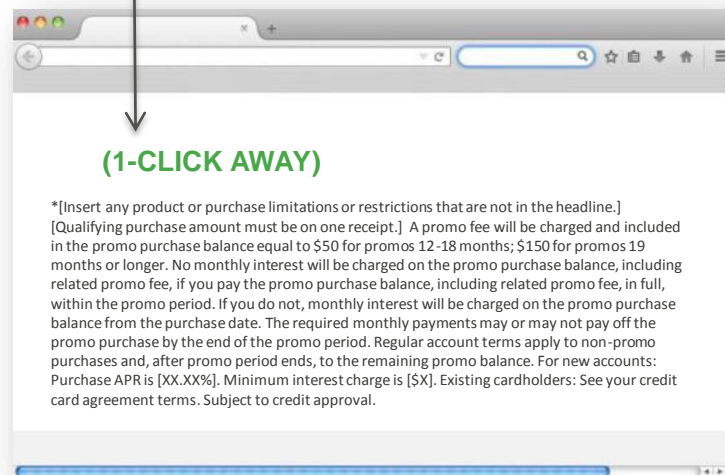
(1-CLICK AWAY)

*[Insert any product or purchase limitations or restrictions that are not in the headline.] [Qualifying purchase amount must be on one receipt.] A promo fee will be charged and included in the promo purchase balance equal to $50 for promos 12-18 months; $150 for promos 19 months or longer. No monthly interest will be charged on the promo purchase balance, including related promo fee, if you pay the promo purchase balance, including related promo fee, in full, within the promo period. If you do not, monthly interest will be charged on the promo purchase balance from the purchase date. The required monthly payments may or may not pay off the promo purchase by the end of the promo period. Regular account terms apply to non-promo purchases and, after promo period ends, to the remaining promo balance. For new accounts: Purchase APR is [XX.XX%]. Minimum interest charge is [$X]. Existing cardholders: See your credit card agreement terms. Subject to credit approval.